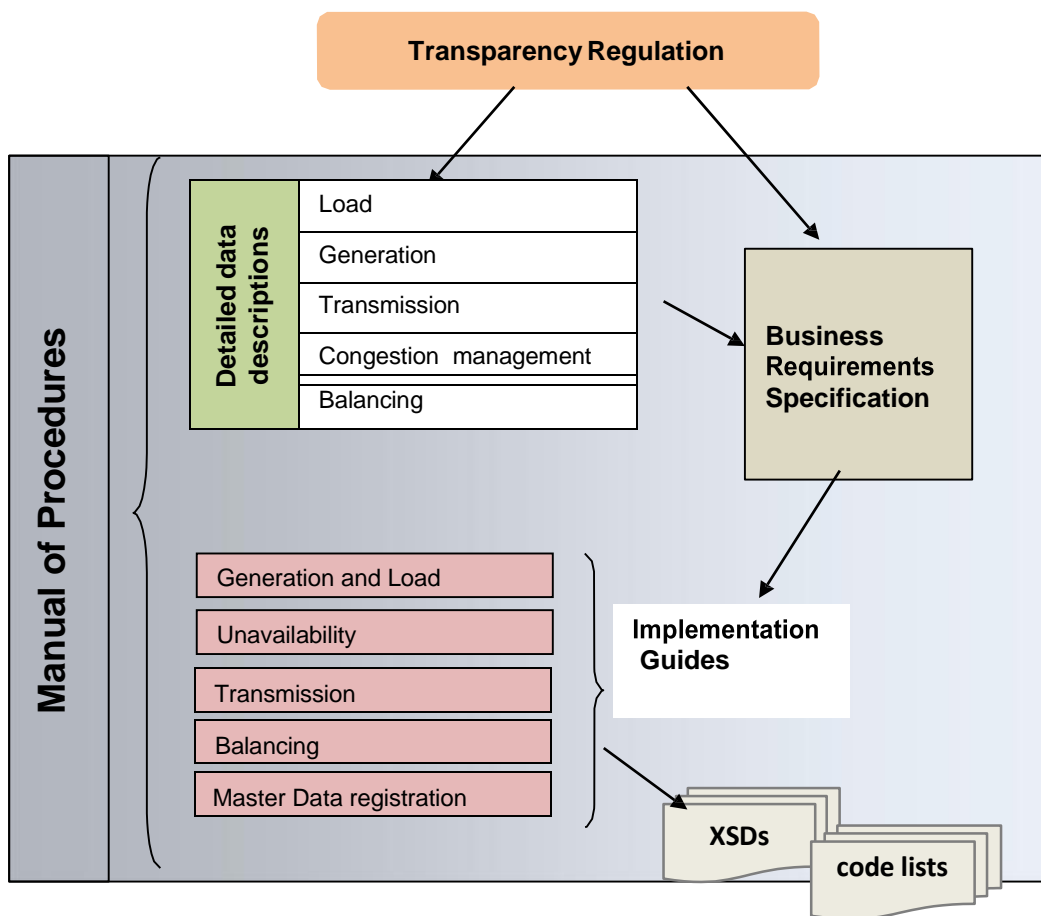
Transparency Regulation

Manual of Procedures

Detailed data descriptions

Load
Generation
Transmission
Congestion management
Balancing

Business Requirements Specification

Generation and Load
Unavailability
Transmission
Balancing
Master Data registration

Implementation Guides

XSDs

code lists